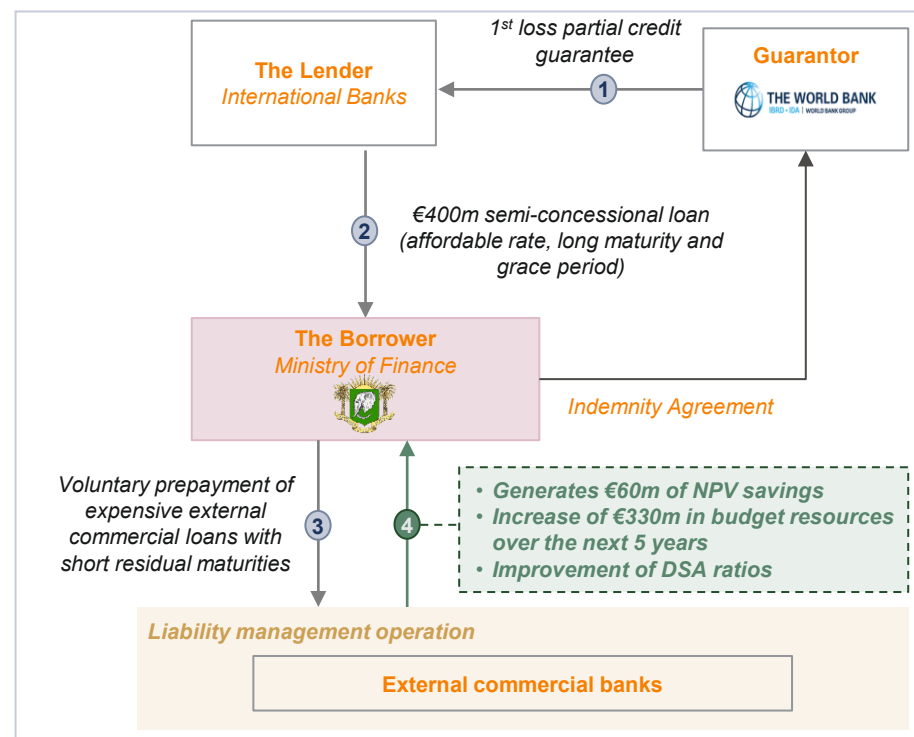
The Lender
International Banks

$1^{st}$ loss partial credit guarantee

1

Guarantor

THE WORLD BANK
IBRD • IDA | WORLD BANK GROUP

2

€400m semi-concessional loan (affordable rate, long maturity and grace period)

The Borrower
Ministry of Finance

Indemnity Agreement

Voluntary prepayment of expensive external commercial loans with short residual maturities

3

4

• Generates €60m of NPV savings
• Increase of €330m in budget resources over the next 5 years
• Improvement of DSA ratios

Liability management operation

External commercial banks